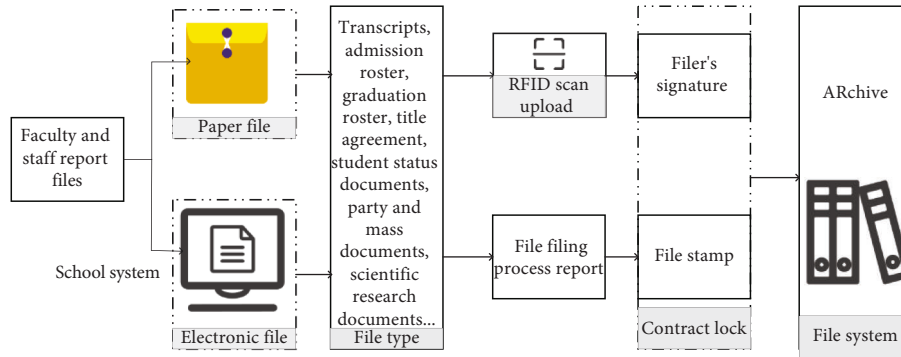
Faculty and staff report files

School system

Paper file

Electronic file

Transcripts, admission roster, graduation roster, title agreement, student status documents, party and mass documents, scientific research documents...

File type

RFID scan upload

File filing process report

Filer's signature

File stamp

Contract lock

ARchive

File system